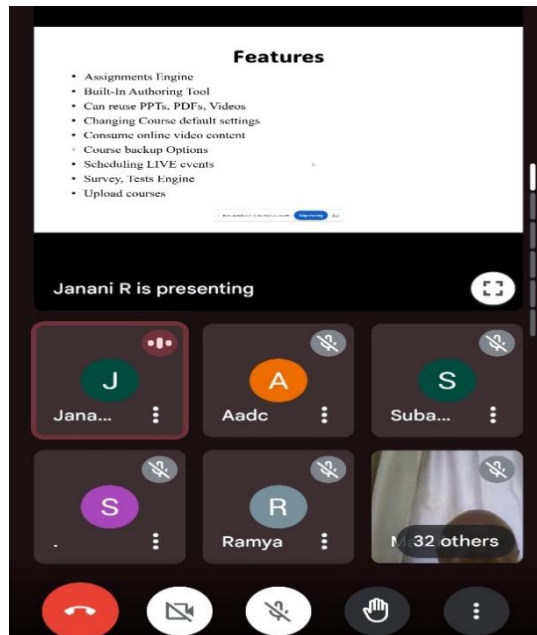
Features

- Assignments Engine
- Built-In Authoring Tool
- Can reuse PPTs, PDFs, Videos
- Changing Course default settings
- Consume online video content
- Course backup Options
- Scheduling LIVE events
- Survey, Tests Engine
- Upload courses

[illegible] Stop sharing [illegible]

Janani R is presenting

J
Jana...

A
Aadc

S
Suba...

S
.

R
Ramya

M 32 others